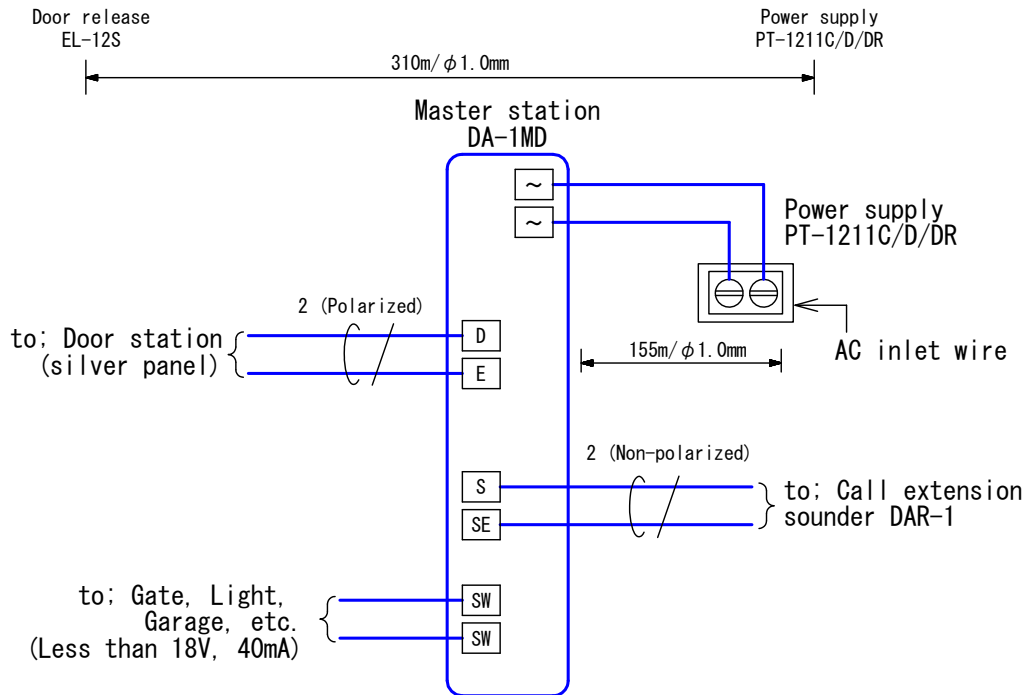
Door release
EL-12S

Power supply
PT-1211C/D/DR

310m/$\phi$1.0mm

Master station
DA-1MD

~
~

Power supply
PT-1211C/D/DR

2 (Polarized)

to; Door station
(silver panel)

D
E

155m/$\phi$1.0mm

AC inlet wire

2 (Non-polarized)

S
SE

to; Call extension
sounder DAR-1

to; Gate, Light,
Garage, etc.
(Less than 18V, 40mA)

SW
SW